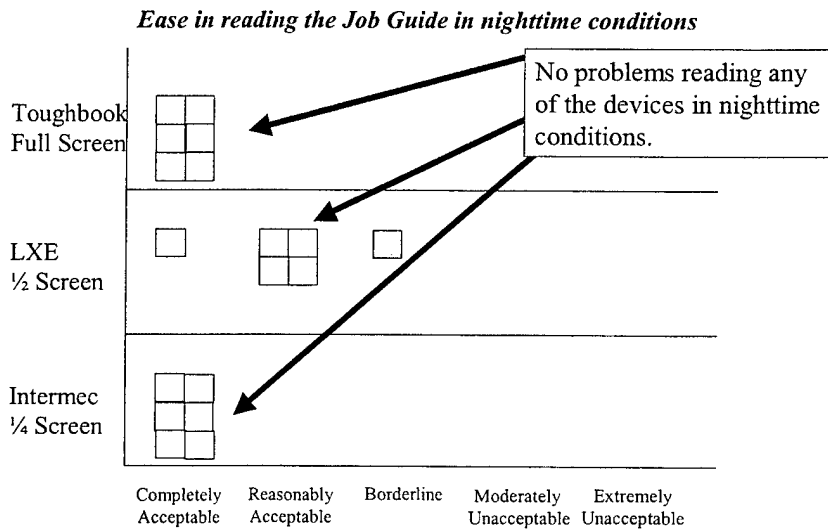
Ease in reading the Job Guide in nighttime conditions

No problems reading any of the devices in nighttime conditions.

Toughbook Full Screen

LXE ½ Screen

Intermec ¼ Screen

Completely Acceptable

Reasonably Acceptable

Borderline

Moderately Unacceptable

Extremely Unacceptable